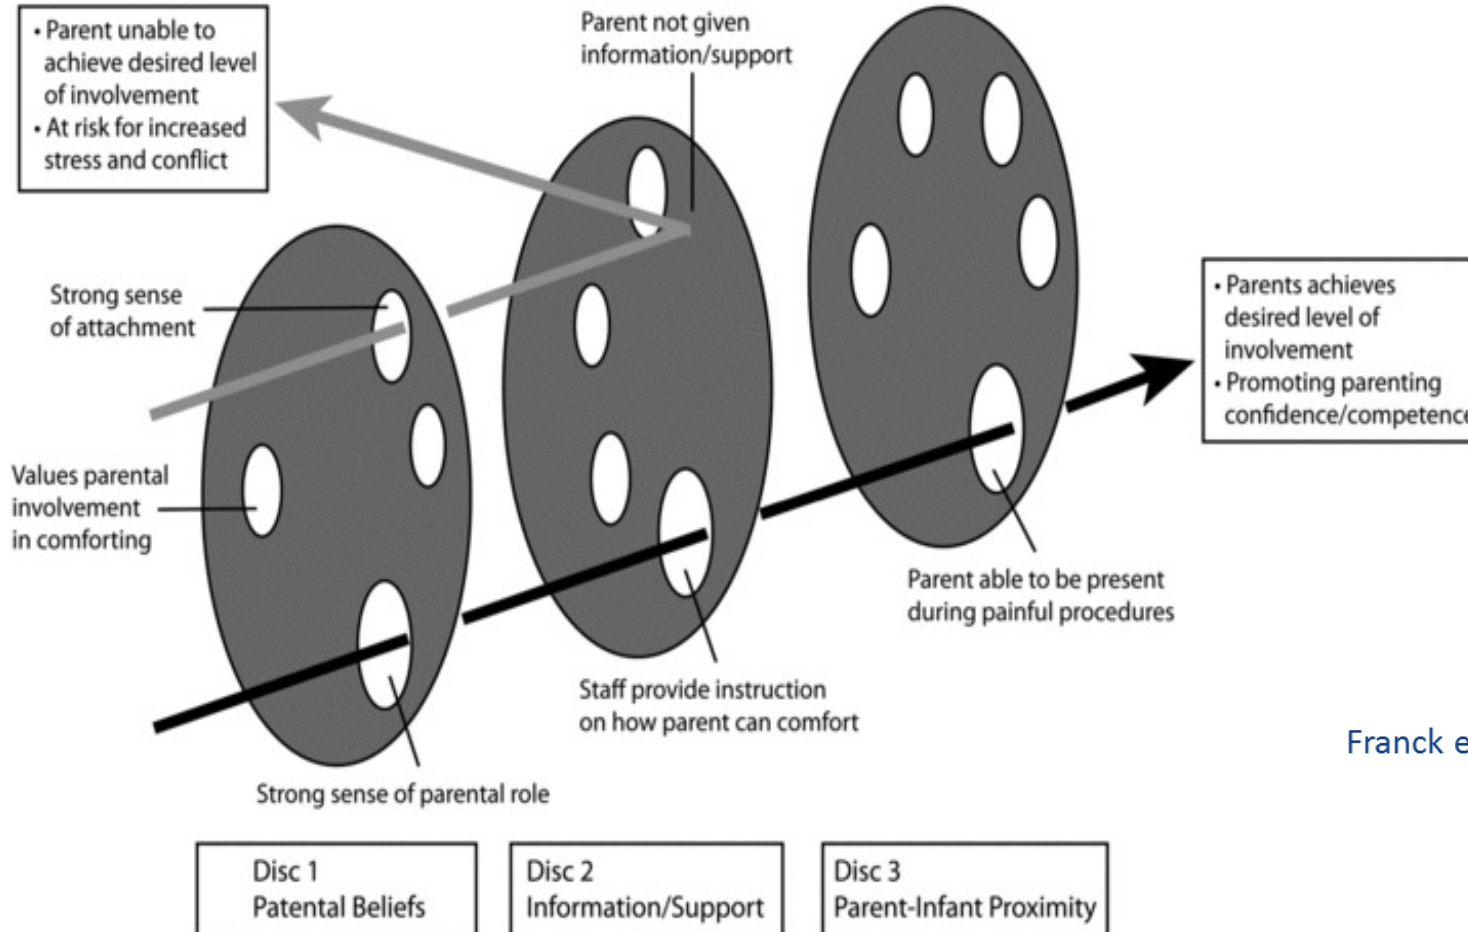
• Parent unable to achieve desired level of involvement
• At risk for increased stress and conflict

Parent not given information/support

Strong sense of attachment

Values parental involvement in comforting

• Parents achieves desired level of involvement
• Promoting parenting confidence/competenc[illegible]

Parent able to be present during painful procedures

Staff provide instruction on how parent can comfort

Strong sense of parental role

Franck e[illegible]

Disc 1
Patental Beliefs

Disc 2
Information/Support

Disc 3
Parent-Infant Proximity